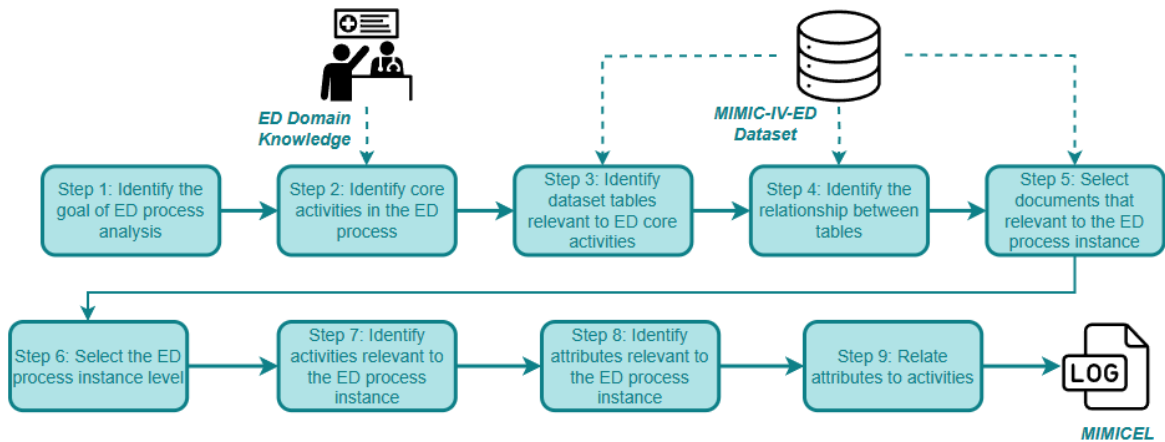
ED Domain Knowledge

MIMIC-IV-ED Dataset

Step 1: Identify the goal of ED process analysis

Step 2: Identify core activities in the ED process

Step 3: Identify dataset tables relevant to ED core activities

Step 4: Identify the relationship between tables

Step 5: Select documents that relevant to the ED process instance

Step 6: Select the ED process instance level

Step 7: Identify activities relevant to the ED process instance

Step 8: Identify attributes relevant to the ED process instance

Step 9: Relate attributes to activities

LOG

MIMICEL